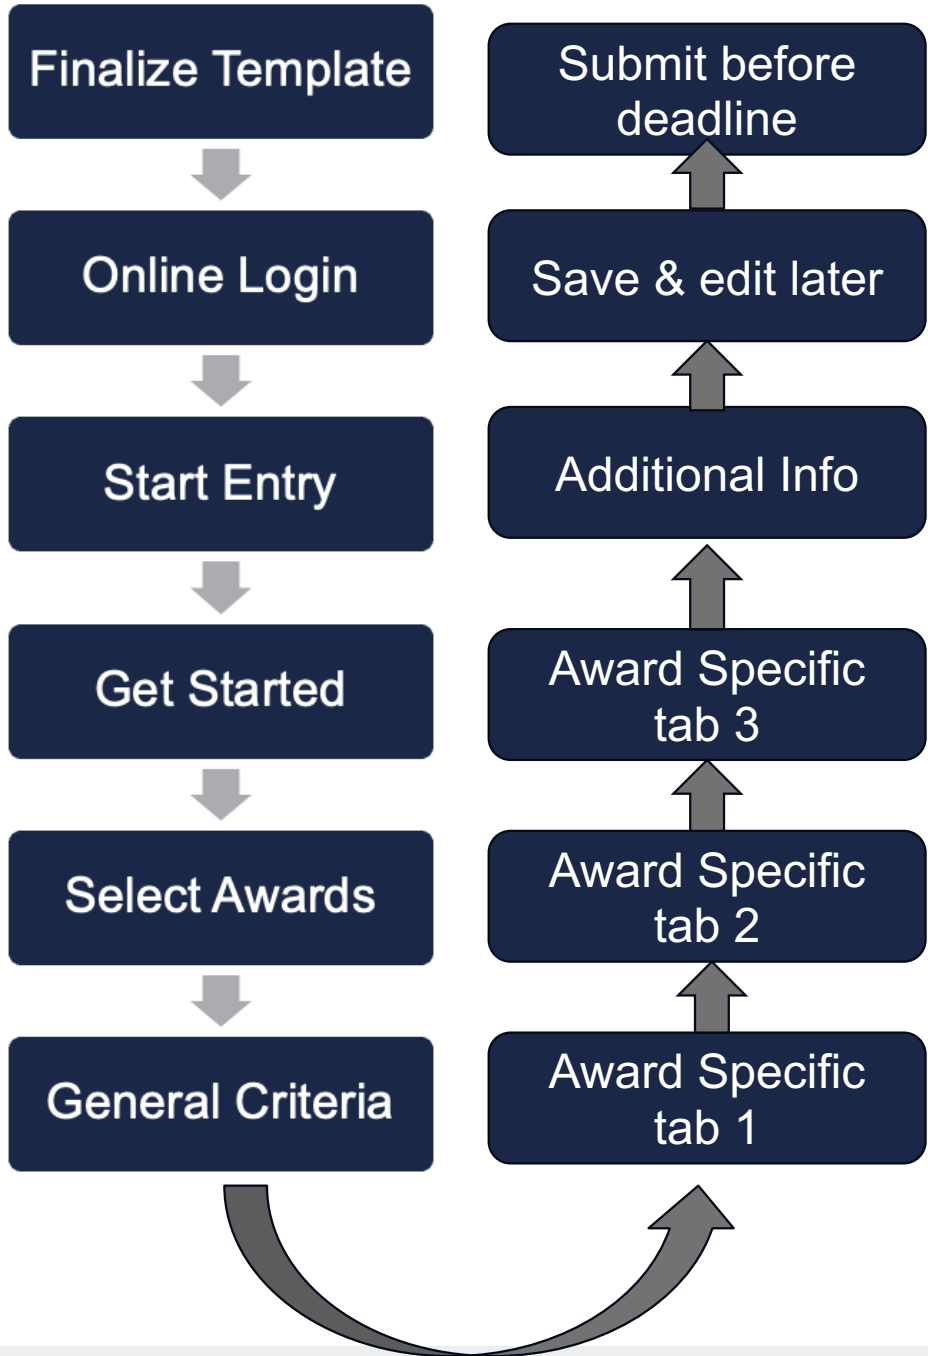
Finalize Template

Online Login

Start Entry

Get Started

Select Awards

General Criteria

Award Specific tab 1

Award Specific tab 2

Award Specific tab 3

Additional Info

Save & edit later

Submit before deadline